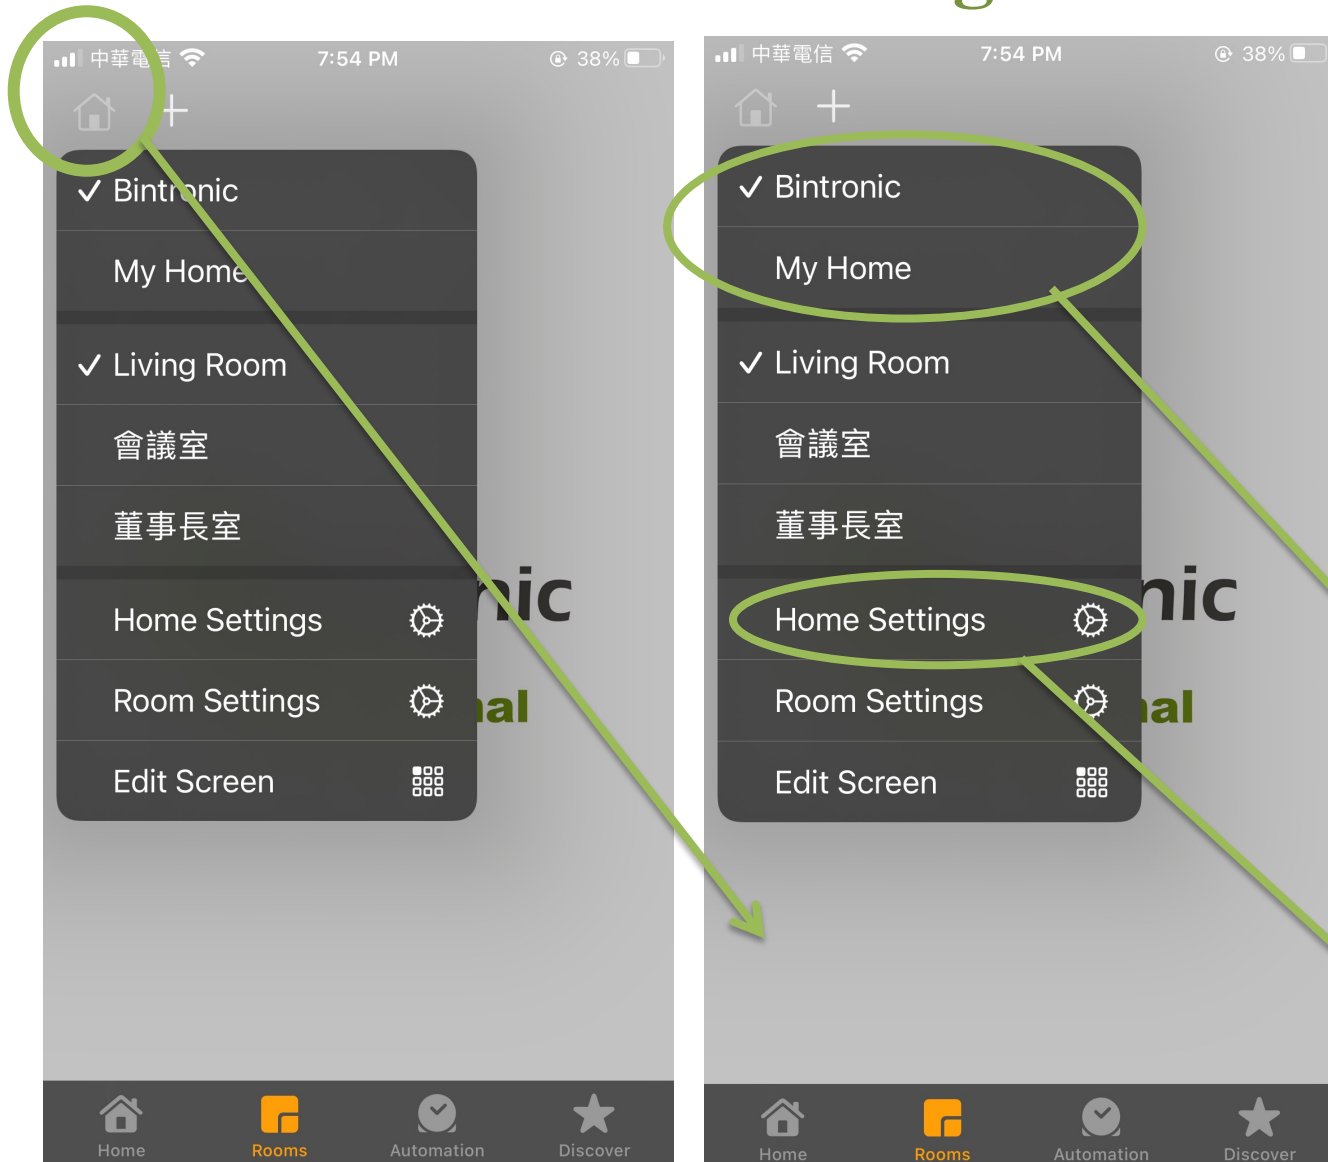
中華電信 7:54 PM 38%

Bintronic
My Home
Living Room
會議室
董事長室
Home Settings
Room Settings
Edit Screen

nic
nal

Home Rooms Automation Discover

中華電信 7:54 PM 38%

Bintronic
My Home
Living Room
會議室
董事長室
Home Settings
Room Settings
Edit Screen

nic
nal

Home Rooms Automation Discover